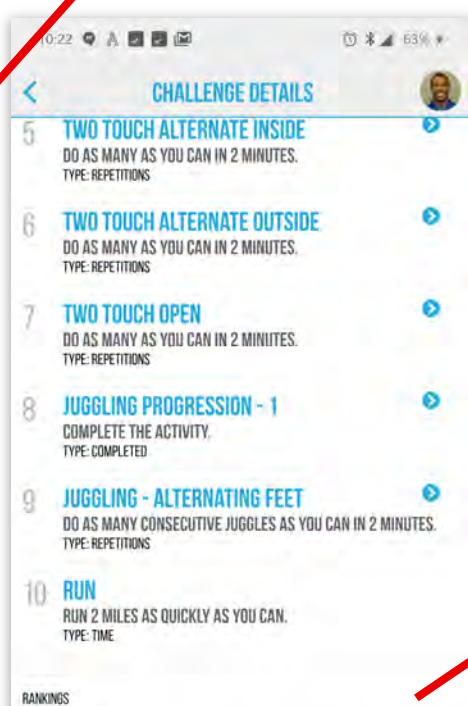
10:22

63%

CHALLENGE DETAILS

5 TWO TOUCH ALTERNATE INSIDE
DO AS MANY AS YOU CAN IN 2 MINUTES.
TYPE: REPETITIONS

6 TWO TOUCH ALTERNATE OUTSIDE
DO AS MANY AS YOU CAN IN 2 MINUTES.
TYPE: REPETITIONS

7 TWO TOUCH OPEN
DO AS MANY AS YOU CAN IN 2 MINUTES.
TYPE: REPETITIONS

8 JUGGLING PROGRESSION - 1
COMPLETE THE ACTIVITY.
TYPE: COMPLETED

9 JUGGLING - ALTERNATING FEET
DO AS MANY CONSECUTIVE JUGGLES AS YOU CAN IN 2 MINUTES.
TYPE: REPETITIONS

10 RUN
RUN 2 MILES AS QUICKLY AS YOU CAN.
TYPE: TIME

RANKINGS